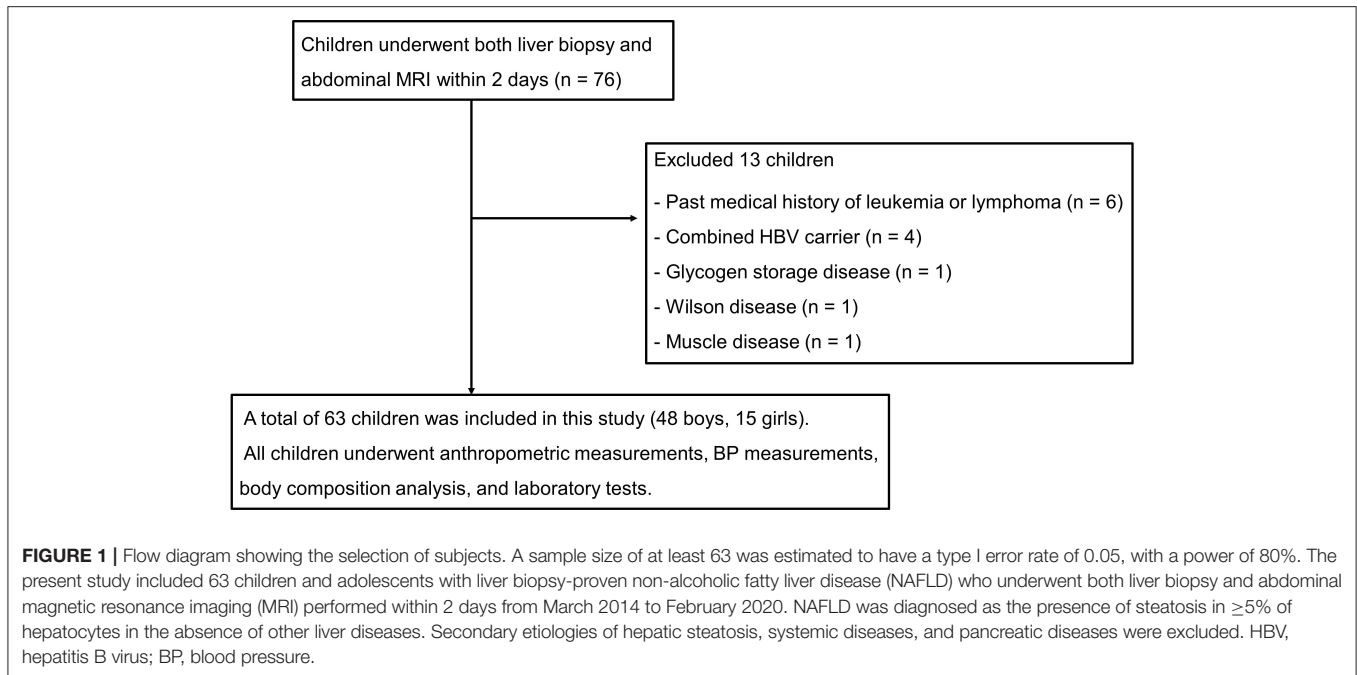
Children underwent both liver biopsy and abdominal MRI within 2 days (n = 76)

Excluded 13 children

- Past medical history of leukemia or lymphoma (n = 6)

- Combined HBV carrier (n = 4)

- Glycogen storage disease (n = 1)

- Wilson disease (n = 1)

- Muscle disease (n = 1)

A total of 63 children was included in this study (48 boys, 15 girls).

All children underwent anthropometric measurements, BP measurements, body composition analysis, and laboratory tests.

**FIGURE 1 |** Flow diagram showing the selection of subjects. A sample size of at least 63 was estimated to have a type I error rate of 0.05, with a power of 80%. The present study included 63 children and adolescents with liver biopsy-proven non-alcoholic fatty liver disease (NAFLD) who underwent both liver biopsy and abdominal magnetic resonance imaging (MRI) performed within 2 days from March 2014 to February 2020. NAFLD was diagnosed as the presence of steatosis in $\geq$5% of hepatocytes in the absence of other liver diseases. Secondary etiologies of hepatic steatosis, systemic diseases, and pancreatic diseases were excluded. HBV, hepatitis B virus; BP, blood pressure.